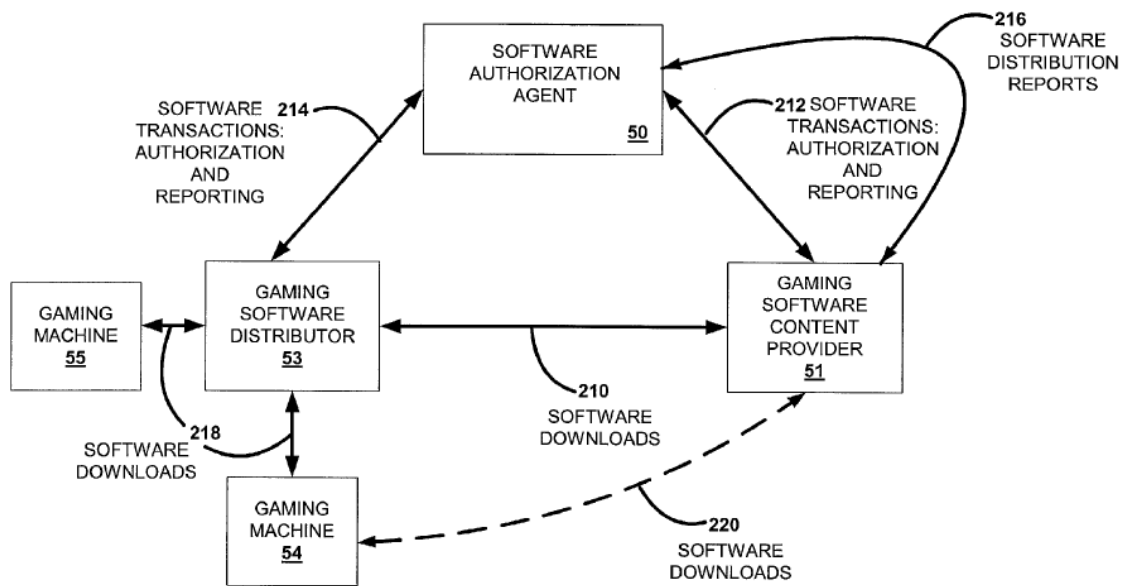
SOFTWARE AUTHORIZATION AGENT
50

216
SOFTWARE DISTRIBUTION REPORTS

SOFTWARE 214
TRANSACTIONS: AUTHORIZATION AND REPORTING

212 SOFTWARE TRANSACTIONS: AUTHORIZATION AND REPORTING

GAMING MACHINE
55

GAMING SOFTWARE DISTRIBUTOR
53

GAMING SOFTWARE CONTENT PROVIDER
51

210
SOFTWARE DOWNLOADS

218
SOFTWARE DOWNLOADS

GAMING MACHINE
54

220
SOFTWARE DOWNLOADS